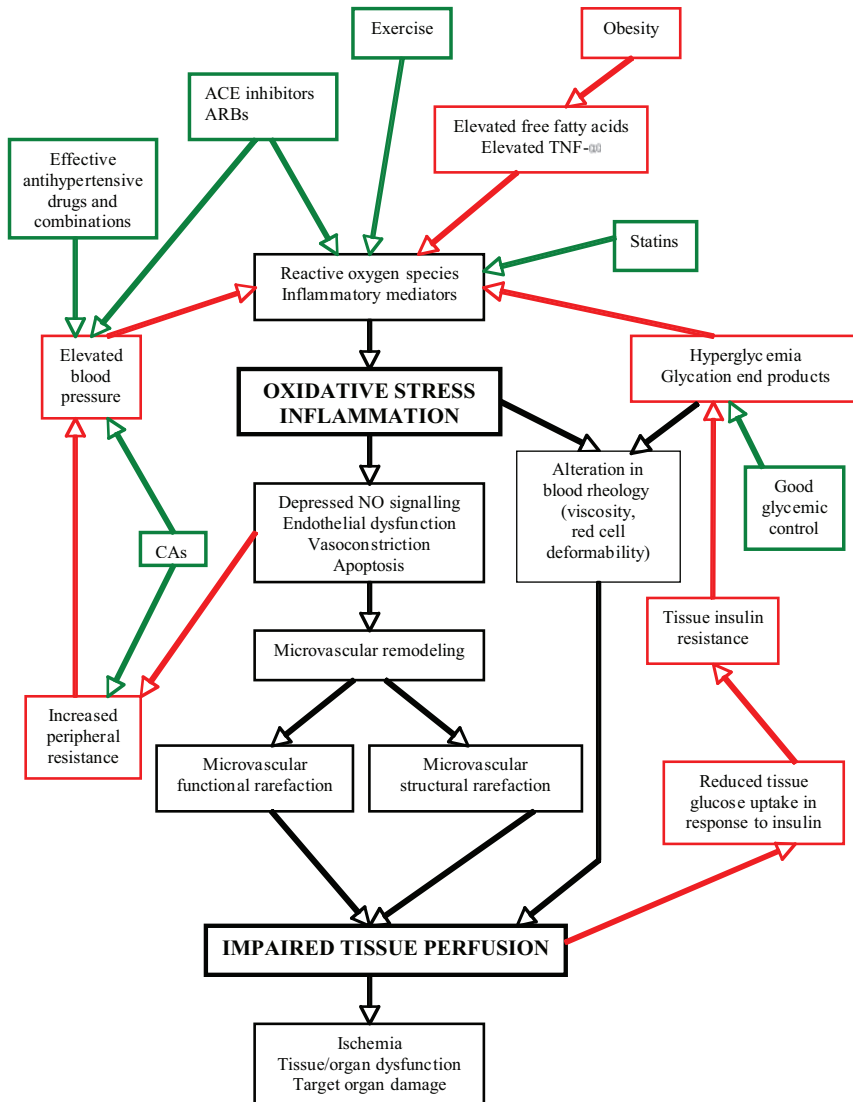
Exercise

Obesity

ACE inhibitors
ARBs

Elevated free fatty acids
Elevated TNF-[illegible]

Effective antihypertensive drugs and combinations

Statins

Reactive oxygen species
Inflammatory mediators

Elevated blood pressure

Hyperglyc emia
Glycation end products

OXIDATIVE STRESS
INFLAMMATION

Alteration in blood rheology (viscosity, red cell deformability)

Good glycemic control

Depressed NO signalling
Endothelial dysfunction
Vasoconstriction
Apoptosis

CAs

Tissue insulin resistance

Microvascular remodeling

Increased peripheral resistance

Microvascular functional rarefaction

Microvascular structural rarefaction

Reduced tissue glucose uptake in response to insulin

IMPAIRED TISSUE PERFUSION

Ischemia
Tissue/organ dysfunction
Target organ damage